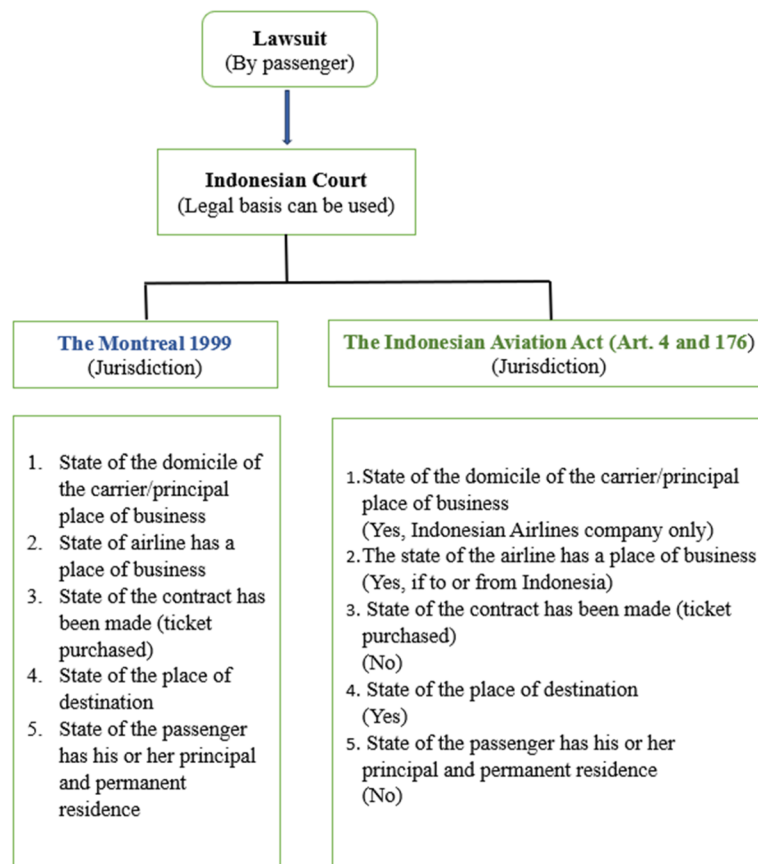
Lawsuit
(By passenger)

Indonesian Court
(Legal basis can be used)

The Montreal 1999
(Jurisdiction)

The Indonesian Aviation Act (Art. 4 and 176)
(Jurisdiction)

1. State of the domicile of the carrier/principal place of business
2. State of airline has a place of business
3. State of the contract has been made (ticket purchased)
4. State of the place of destination
5. State of the passenger has his or her principal and permanent residence

1. State of the domicile of the carrier/principal place of business
(Yes, Indonesian Airlines company only)
2. The state of the airline has a place of business
(Yes, if to or from Indonesia)
3. State of the contract has been made (ticket purchased)
(No)
4. State of the place of destination
(Yes)
5. State of the passenger has his or her principal and permanent residence
(No)